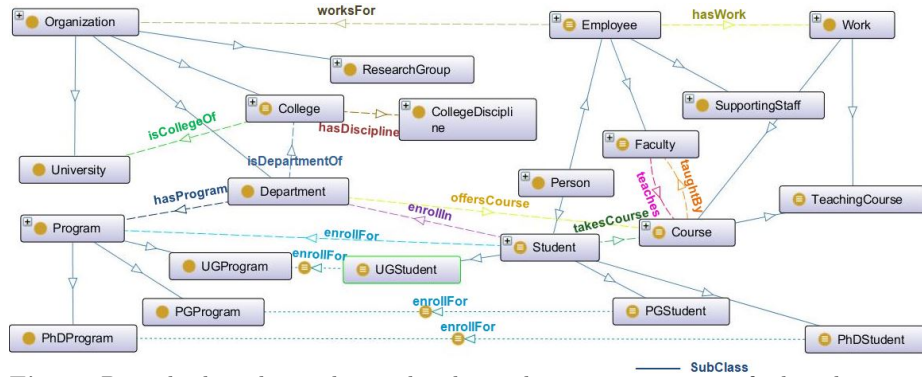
Organization
worksFor
Employee
hasWork
Work
ResearchGroup
College
CollegeDiscipline
hasDiscipline
SupportingStaff
isCollegeOf
Faculty
University
isDepartmentOf
taughtBy
teaches
Person
Department
hasProgram
offersCourse
TeachingCourse
enrollIn
takesCourse
Program
enrollFor
Student
Course
UGProgram
enrollFor
UGStudent
enrollFor
PGProgram
PGStudent
enrollFor
PhDProgram
PhDStudent
SubClass